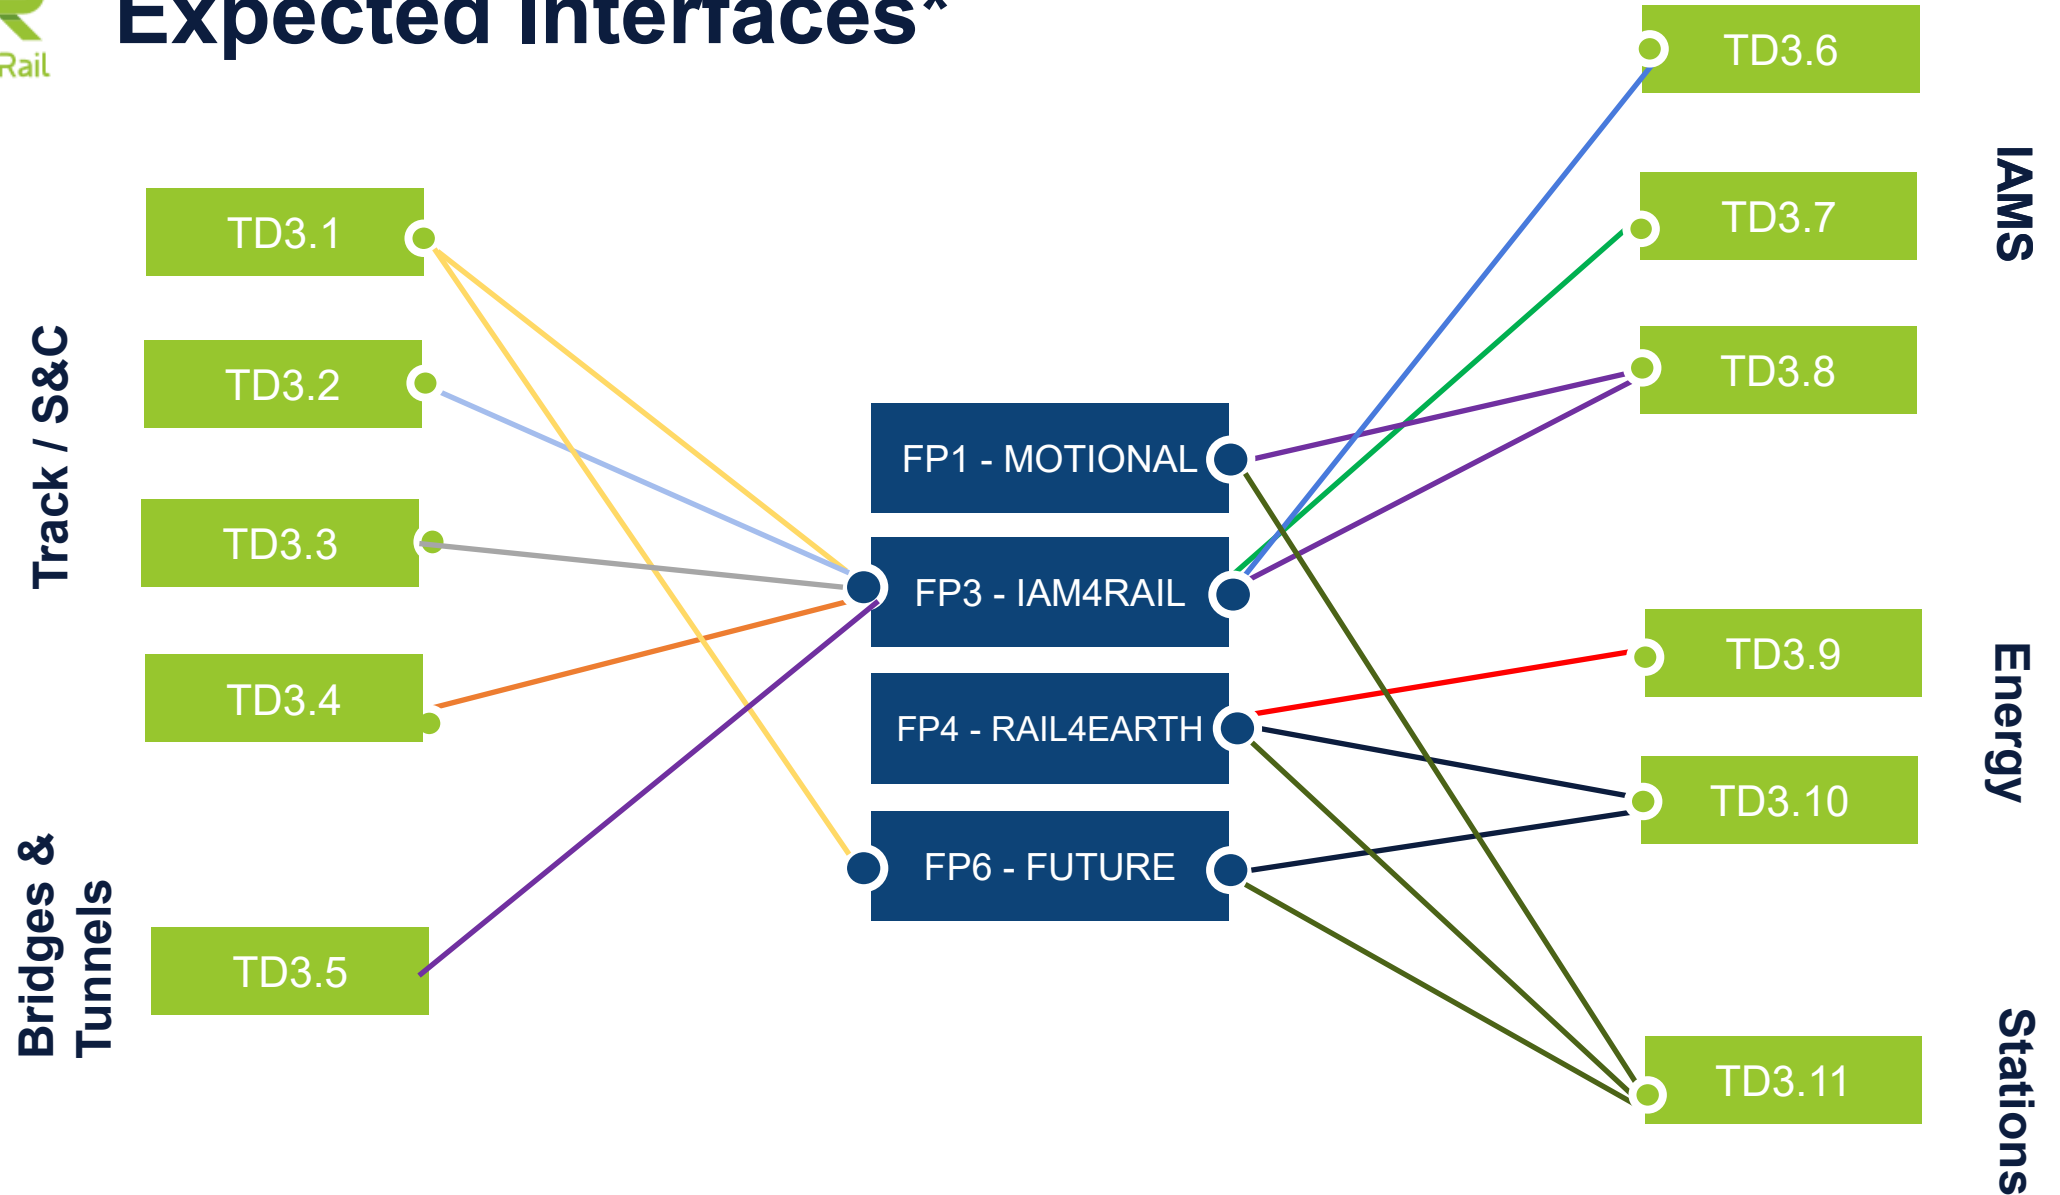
Rail

Expected Interfaces*

Track / S&C

TD3.1

TD3.2

TD3.3

TD3.4

Bridges & Tunnels

TD3.5

FP1 - MOTIONAL

FP3 - IAM4RAIL

FP4 - RAIL4EARTH

FP6 - FUTURE

TD3.6

TD3.7

TD3.8

IAMS

TD3.9

TD3.10

Energy

TD3.11

Stations